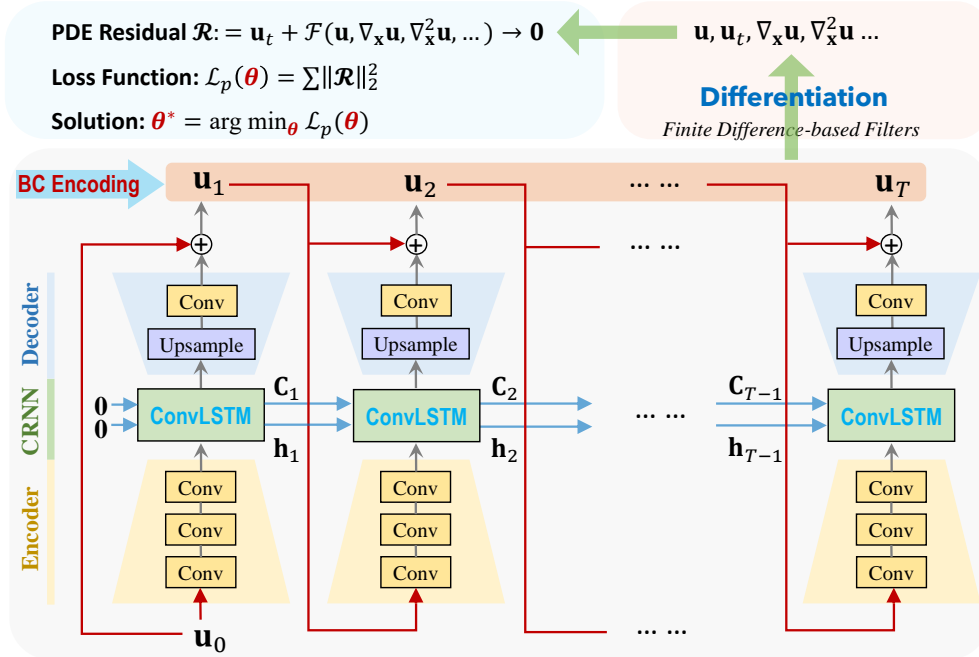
PDE Residual $\mathcal{R}: = \mathbf{u}_t + \mathcal{F}(\mathbf{u}, \nabla_{\mathbf{x}}\mathbf{u}, \nabla^2_{\mathbf{x}}\mathbf{u}, \dots) \rightarrow \mathbf{0}$

Loss Function: $\mathcal{L}_p(\boldsymbol{\theta}) = \sum \|\boldsymbol{\mathcal{R}}\|_2^2$

Solution: $\boldsymbol{\theta}^* = \arg\min_{\boldsymbol{\theta}} \mathcal{L}_p(\boldsymbol{\theta})$

$\mathbf{u}, \mathbf{u}_t, \nabla_{\mathbf{x}}\mathbf{u}, \nabla^2_{\mathbf{x}}\mathbf{u} \dots$

Differentiation

Finite Difference-based Filters

BC Encoding

$\mathbf{u}_1$

$\mathbf{u}_2$

… …

$\mathbf{u}_T$

… …

Decoder

CRNN

Encoder

Conv

Upsample

ConvLSTM

Conv

Conv

Conv

Conv

Upsample

ConvLSTM

Conv

Conv

Conv

Conv

Upsample

ConvLSTM

Conv

Conv

Conv

$\mathbf{0}$

$\mathbf{0}$

$\mathbf{C}_1$

$\mathbf{h}_1$

$\mathbf{C}_2$

$\mathbf{h}_2$

… …

$\mathbf{C}_{T-1}$

$\mathbf{h}_{T-1}$

$\mathbf{u}_0$

… …